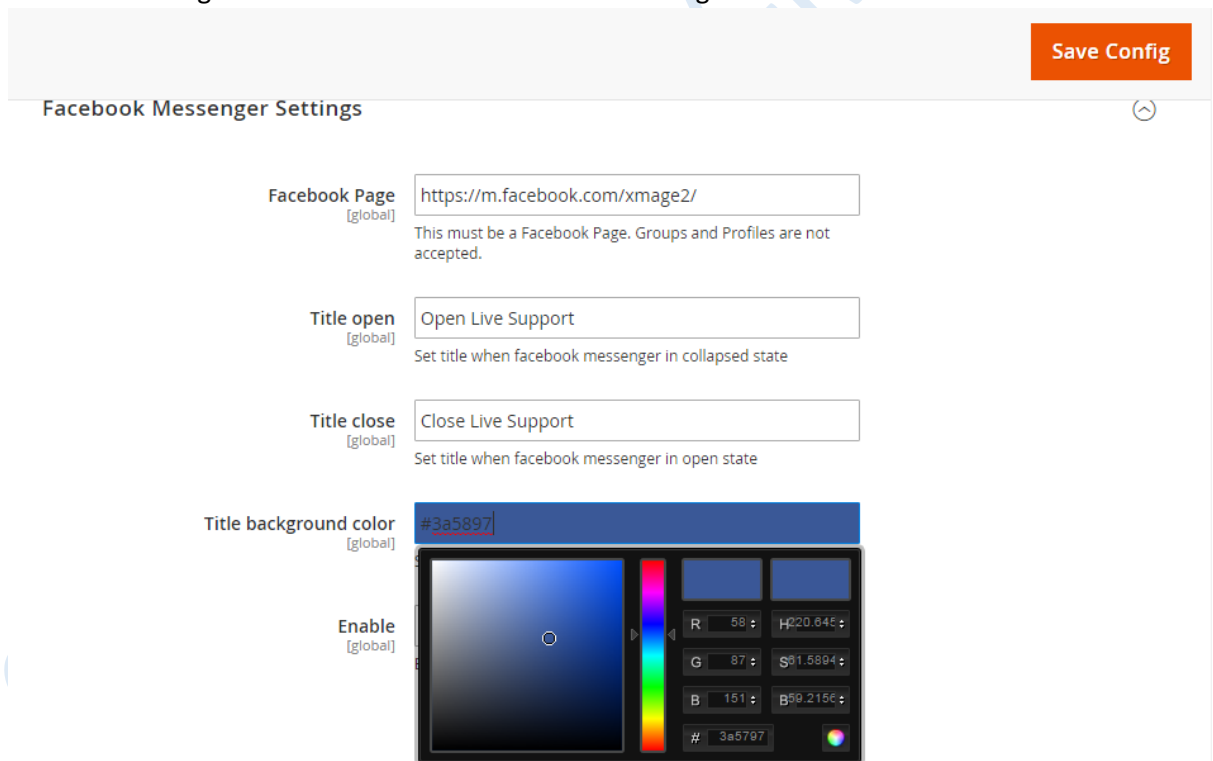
Save Config

Facebook Messenger Settings

Facebook Page
[global]
https://m.facebook.com/xmage2/
This must be a Facebook Page. Groups and Profiles are not accepted.

Title open
[global]
Open Live Support
Set title when facebook messenger in collapsed state

Title close
[global]
Close Live Support
Set title when facebook messenger in open state

Title background color
[global]
#3a5897

Enable
[global]

R 58
G 87
B 151
H 220.645
S 61.5894
B 59.2156
# 3a5797